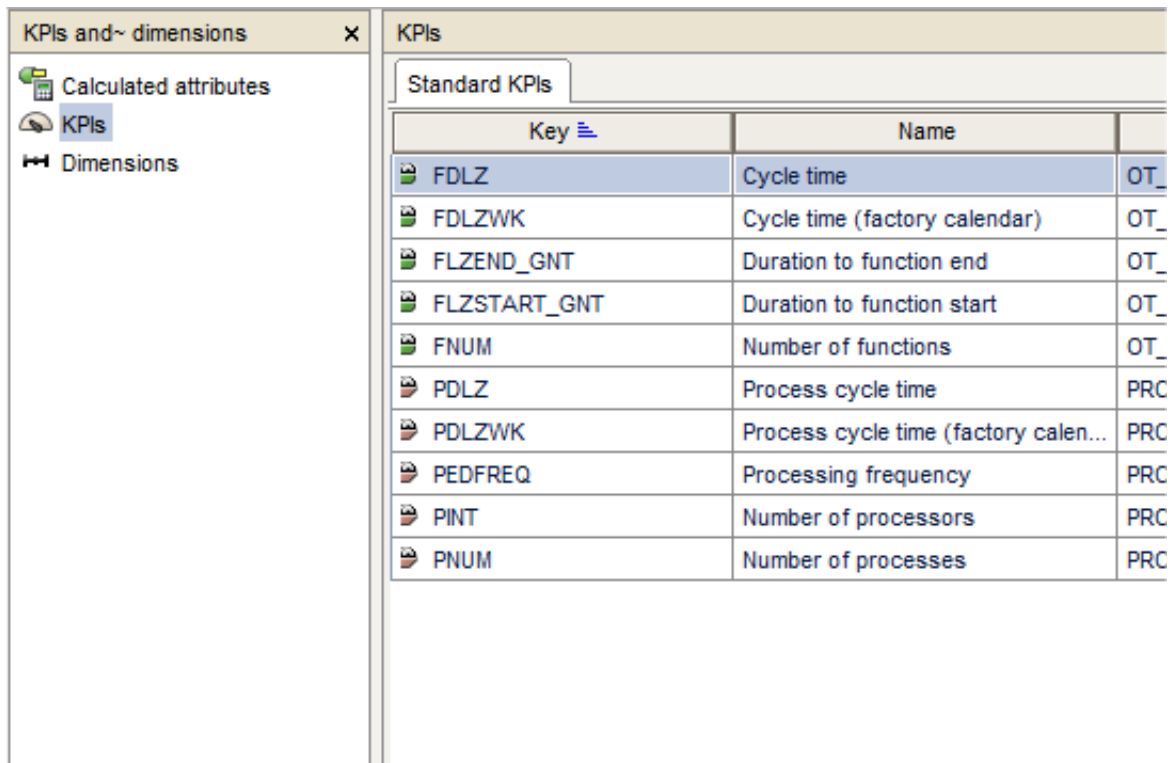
KPIs and~ dimensions ×

Calculated attributes
KPIs
Dimensions

KPIs

Standard KPIs

| Key | Name | |
|---|---|---|
| FDLZ | Cycle time | OT_ |
| FDLZWK | Cycle time (factory calendar) | OT_ |
| FLZEND_GNT | Duration to function end | OT_ |
| FLZSTART_GNT | Duration to function start | OT_ |
| FNUM | Number of functions | OT_ |
| PDLZ | Process cycle time | PRC |
| PDLZWK | Process cycle time (factory calen... | PRC |
| PEDFREQ | Processing frequency | PRC |
| PINT | Number of processors | PRC |
| PNUM | Number of processes | PRC |